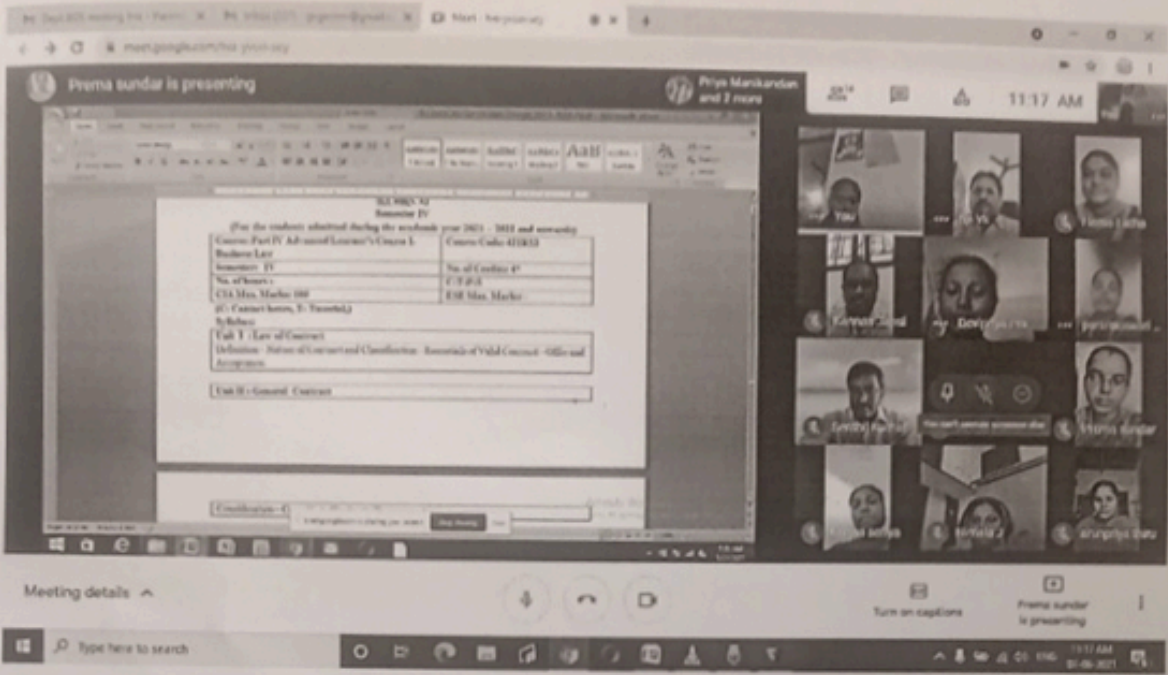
Prema sundar is presenting

Priya Manikandan and 2 more

11:17 AM

Semester IV

(For the students admitted during the academic year 2021 – 2022 and onwards)

| Course: Part IV Advanced Learner's Course I: Business Law | Course Code: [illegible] |
|---|---|
| Semester: IV | No. of Credits: 4 |
| No. of hours : | C:T:P:S |
| CIA Max. Marks: 100 | ESE Max. Marks: |

(C- Contact hours, T- Tutorial)

Syllabus:

Unit I : Law of Contract

Definition - Nature of Contract and Classification - Essentials of Valid Contract - Offer and Acceptance.

Unit II : General Contract

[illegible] is sharing your screen. Stop sharing Hide

Prema sundar

Meeting details

Turn on captions

Prema sundar is presenting

Type here to search

11:17 AM